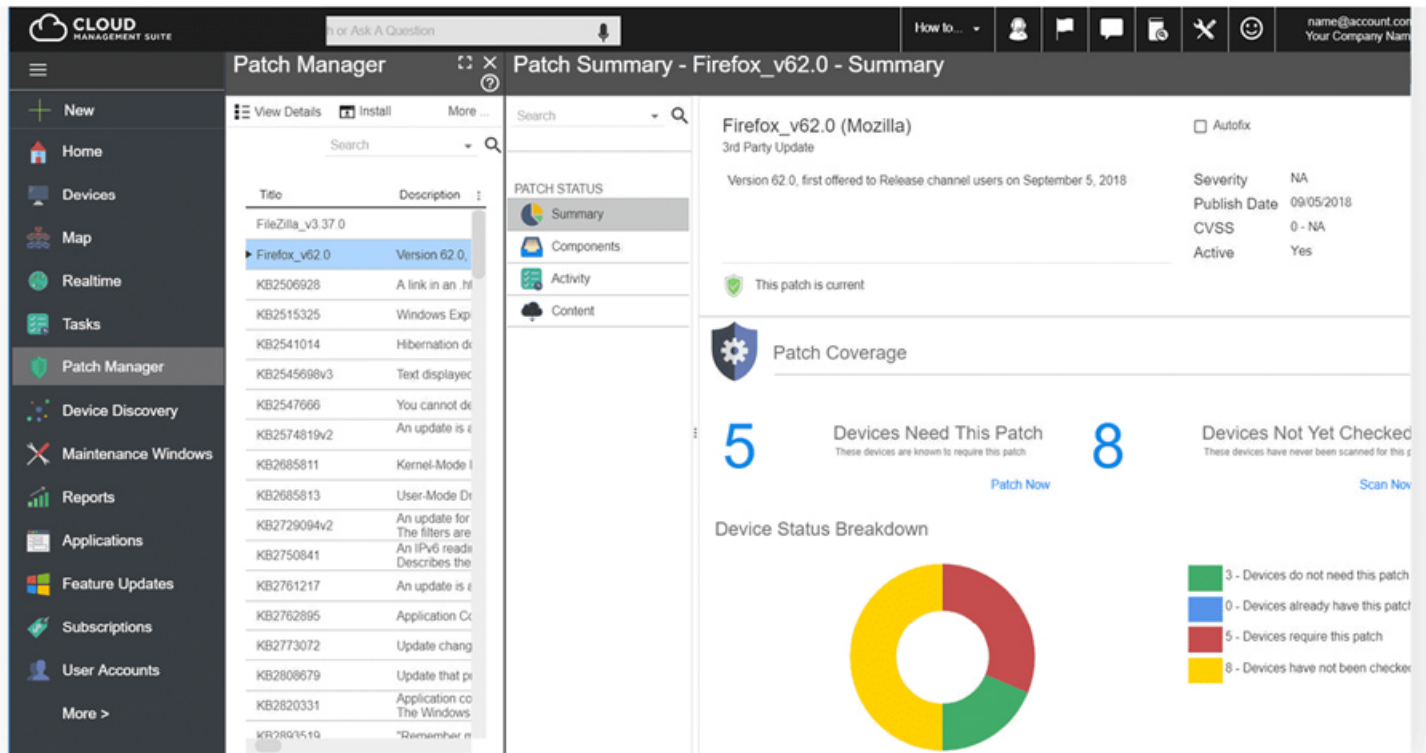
CLOUD MANAGEMENT SUITE

h or Ask A Question

How to... name@account.con Your Company Nam

New
Home
Devices
Map
Realtime
Tasks
Patch Manager
Device Discovery
Maintenance Windows
Reports
Applications
Feature Updates
Subscriptions
User Accounts
More >

Patch Manager

View Details Install More ...

Search

| Title | Description |
|---|---|
| FileZilla_v3.37.0 | |
| Firefox_v62.0 | Version 62.0, |
| KB2506928 | A link in an .ht |
| KB2515325 | Windows Exp |
| KB2541014 | Hibernation d |
| KB2545698v3 | Text displayed |
| KB2547666 | You cannot de |
| KB2574819v2 | An update is a |
| KB2685811 | Kernel-Mode I |
| KB2685813 | User-Mode Dr |
| KB2729094v2 | An update for The filters are |
| KB2750841 | An IPv6 readi Describes the |
| KB2761217 | An update is a |
| KB2762895 | Application Co |
| KB2773072 | Update chang |
| KB2808679 | Update that pr |
| KB2820331 | Application co The Windows |
| KB2893519 | "Remember m |

Patch Summary - Firefox_v62.0 - Summary

Search

PATCH STATUS
Summary
Components
Activity
Content

Firefox_v62.0 (Mozilla)
3rd Party Update

Version 62.0, first offered to Release channel users on September 5, 2018

Autofix

Severity NA
Publish Date 09/05/2018
CVSS 0 - NA
Active Yes

This patch is current

Patch Coverage

5 Devices Need This Patch
These devices are known to require this patch
Patch Now

8 Devices Not Yet Checked
These devices have never been scanned for this p
Scan Nov

Device Status Breakdown

3 - Devices do not need this patch
0 - Devices already have this patcl
5 - Devices require this patch
8 - Devices have not been checked